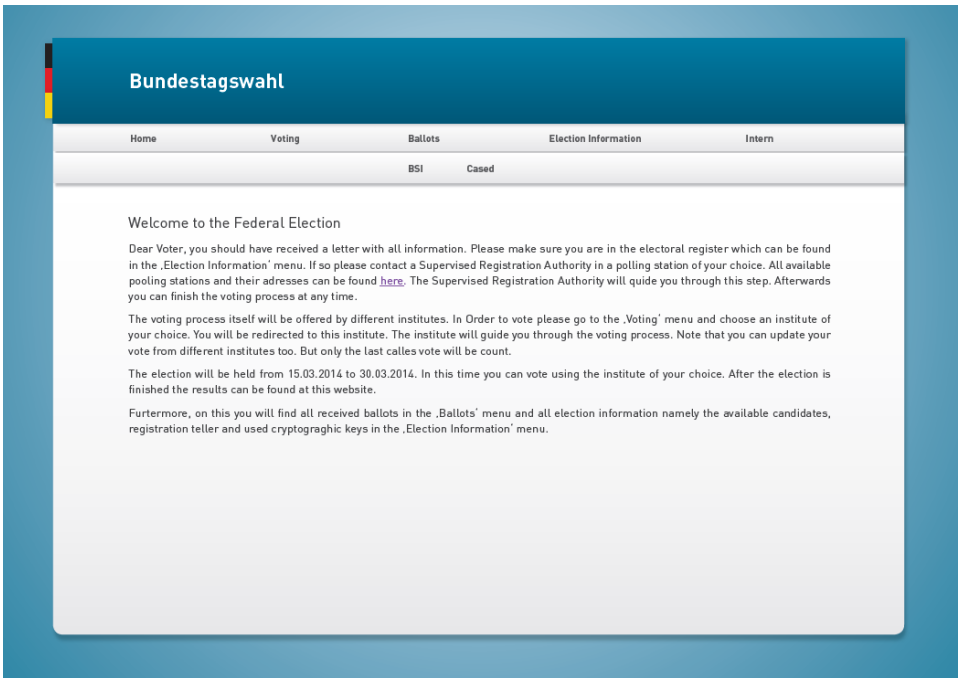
Bundestagswahl

Home Voting Ballots Election Information Intern

BSI Cased

Welcome to the Federal Election

Dear Voter, you should have received a letter with all information. Please make sure you are in the electoral register which can be found in the ‚Election Information' menu. If so please contact a Supervised Registration Authority in a polling station of your choice. All available pooling stations and their adresses can be found here. The Supervised Registration Authority will quide you through this step. Afterwards you can finish the voting process at any time.

The voting process itself will be offered by different institutes. In Order to vote please go to the ‚Voting' menu and choose an institute of your choice. You will be redirected to this institute. The institute will guide you through the voting process. Note that you can update your vote from different institutes too. But only the last calles vote will be count.

The election will be held from 15.03.2014 to 30.03.2014. In this time you can vote using the institute of your choice. After the election is finished the results can be found at this website.

Furtermore, on this you will find all received ballots in the ‚Ballots' menu and all election information namely the available candidates, registration teller and used cryptograghic keys in the ‚Election Information' menu.